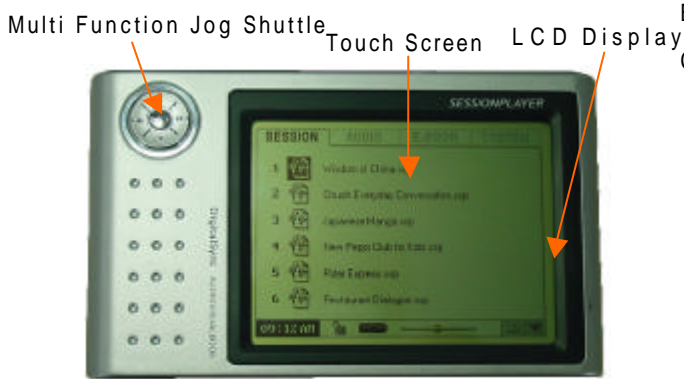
Multi Function Jog Shuttle

Touch Screen

LCD Display

SESSIONPLAYER

SESSION

1 Wisdom of China

2 Quick Everyday Conversation

3 Japanese Manga

4 New Peggy Club for Kids

5 Ride Express

6 Restaurant Dialogue

09:13 AM

DigitalSyns